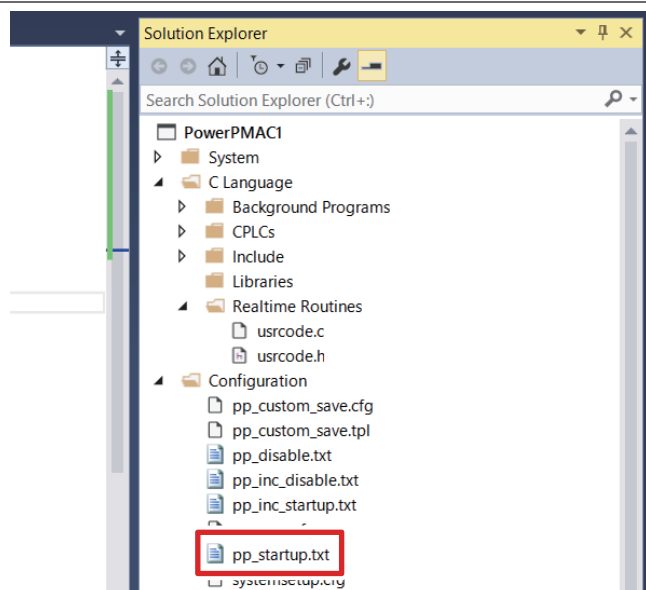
Solution Explorer
Search Solution Explorer (Ctrl+;)
PowerPMAC1
System
C Language
Background Programs
CPLCs
Include
Libraries
Realtime Routines
usrcode.c
usrcode.h
Configuration
pp_custom_save.cfg
pp_custom_save.tpl
pp_disable.txt
pp_inc_disable.txt
pp_inc_startup.txt
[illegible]
pp_startup.txt
systemsetup.cfg